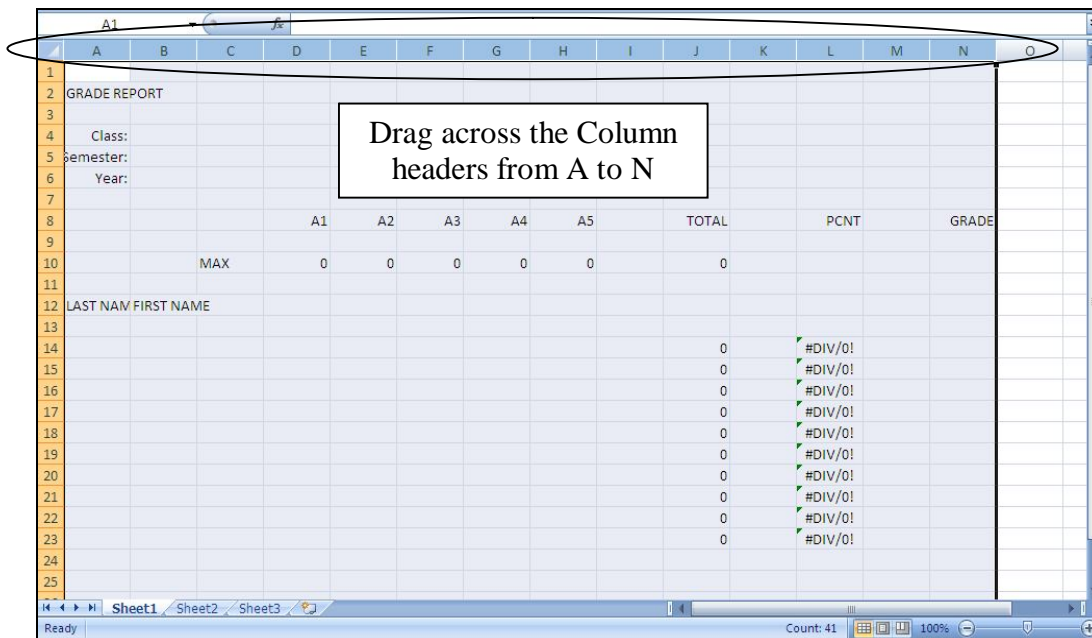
A1 $f_x$

| | A | B | C | D | E | F | G | H | I | J | K | L | M | N | O |
|---|---|---|---|---|---|---|---|---|---|---|---|---|---|---|---|
| 1 | | | | | | | | | | | | | | | |
| 2 | GRADE REPORT | | | | | | | | | | | | | | |
| 3 | | | | | | | | | | | | | | | |
| 4 | Class: | | | | | | | | | | | | | | |
| 5 | Semester: | | | | | | | | | | | | | | |
| 6 | Year: | | | | | | | | | | | | | | |
| 7 | | | | | | | | | | | | | | | |
| 8 | | | | A1 | A2 | A3 | A4 | A5 | | TOTAL | | PCNT | | GRADE | |
| 9 | | | | | | | | | | | | | | | |
| 10 | | | MAX | 0 | 0 | 0 | 0 | 0 | | 0 | | | | | |
| 11 | | | | | | | | | | | | | | | |
| 12 | LAST NAM | FIRST NAME | | | | | | | | | | | | | |
| 13 | | | | | | | | | | | | | | | |
| 14 | | | | | | | | | | 0 | | #DIV/0! | | | |
| 15 | | | | | | | | | | 0 | | #DIV/0! | | | |
| 16 | | | | | | | | | | 0 | | #DIV/0! | | | |
| 17 | | | | | | | | | | 0 | | #DIV/0! | | | |
| 18 | | | | | | | | | | 0 | | #DIV/0! | | | |
| 19 | | | | | | | | | | 0 | | #DIV/0! | | | |
| 20 | | | | | | | | | | 0 | | #DIV/0! | | | |
| 21 | | | | | | | | | | 0 | | #DIV/0! | | | |
| 22 | | | | | | | | | | 0 | | #DIV/0! | | | |
| 23 | | | | | | | | | | 0 | | #DIV/0! | | | |
| 24 | | | | | | | | | | | | | | | |
| 25 | | | | | | | | | | | | | | | |

Drag across the Column headers from A to N

Sheet1 Sheet2 Sheet3

Ready Count: 41 100%